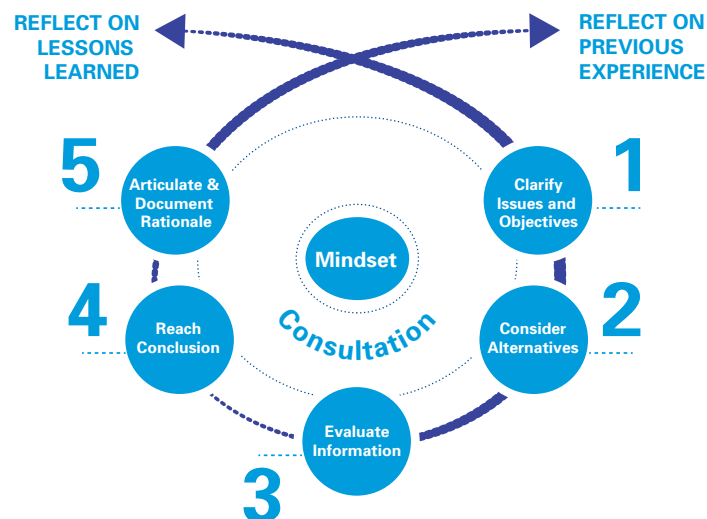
REFLECT ON LESSONS LEARNED

REFLECT ON PREVIOUS EXPERIENCE

1
Clarify Issues and Objectives

2
Consider Alternatives

3
Evaluate Information

4
Reach Conclusion

5
Articulate & Document Rationale

Mindset

Consultation